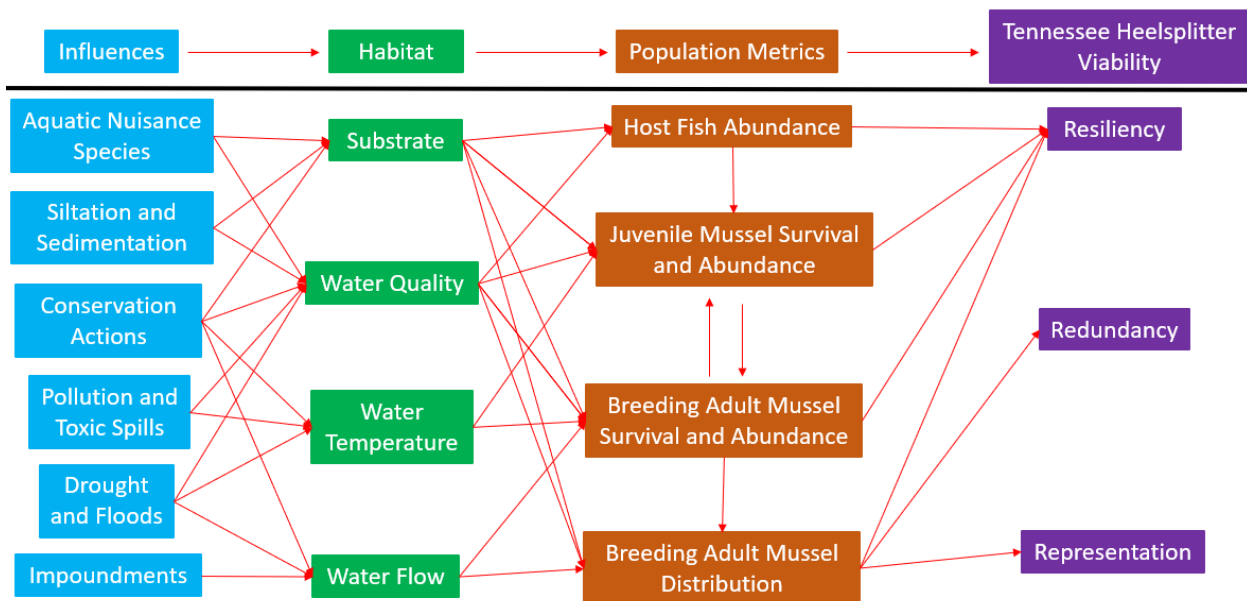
Influences
Habitat
Population Metrics
Tennessee Heelsplitter Viability

Aquatic Nuisance Species
Siltation and Sedimentation
Conservation Actions
Pollution and Toxic Spills
Drought and Floods
Impoundments

Substrate
Water Quality
Water Temperature
Water Flow

Host Fish Abundance
Juvenile Mussel Survival and Abundance
Breeding Adult Mussel Survival and Abundance
Breeding Adult Mussel Distribution

Resiliency
Redundancy
Representation